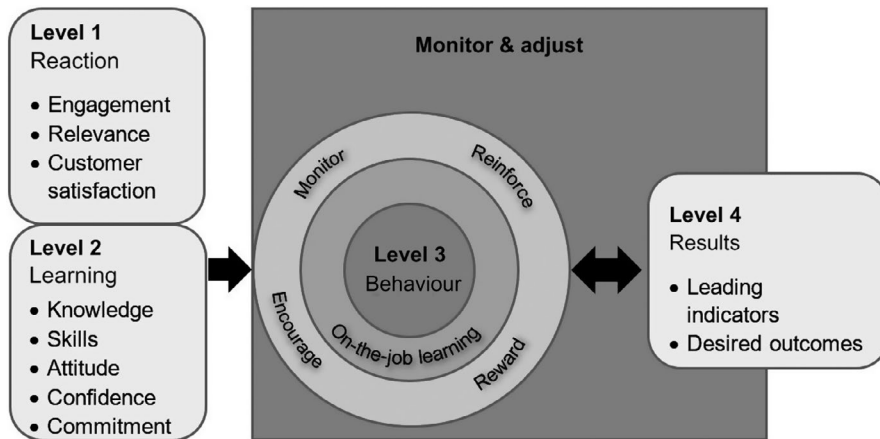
Level 1
Reaction

- Engagement
- Relevance
- Customer satisfaction

Level 2
Learning

- Knowledge
- Skills
- Attitude
- Confidence
- Commitment

Monitor & adjust

Monitor
Reinforce
Encourage
Reward
On-the-job learning

Level 3
Behaviour

Level 4
Results

- Leading indicators
- Desired outcomes